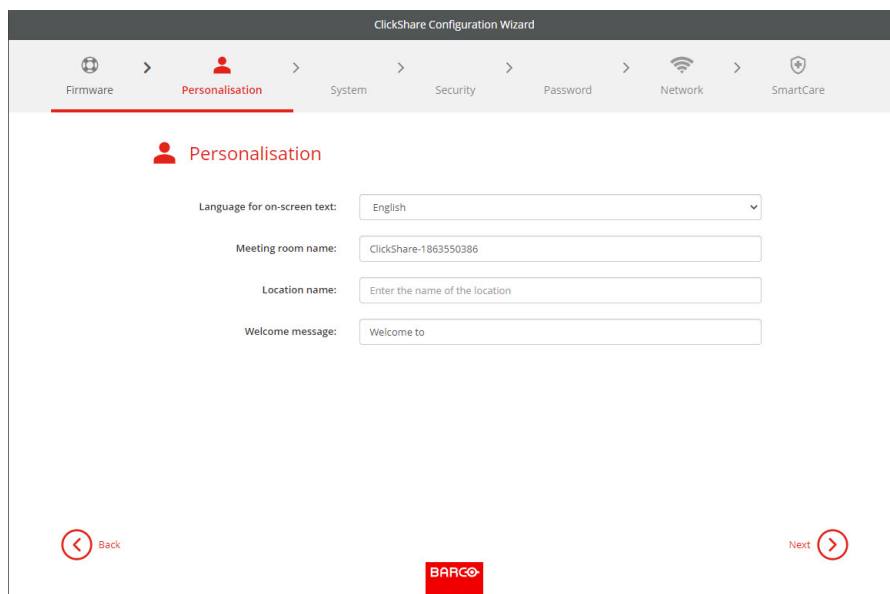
ClickShare Configuration Wizard

Firmware > Personalisation > System > Security > Password > Network > SmartCare

Personalisation

Language for on-screen text: English

Meeting room name: ClickShare-1863550386

Location name: Enter the name of the location

Welcome message: Welcome to

Back

Next

BARCO